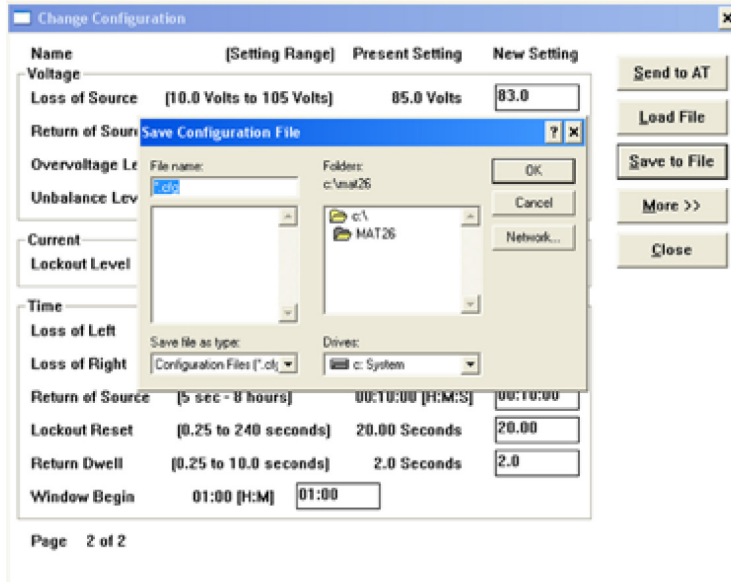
Change Configuration

Name [Setting Range] Present Setting New Setting

Voltage

Loss of Source [10.0 Volts to 105 Volts] 85.0 Volts 83.0

Return of Sour

Overvoltage Le

Unbalance Lev

Current

Lockout Level

Time

Loss of Left

Loss of Right

Return of Source [5 sec - 8 hours] 00:10:00 [H:M:S] 00:10:00

Lockout Reset [0.25 to 240 seconds] 20.00 Seconds 20.00

Return Dwell [0.25 to 10.0 seconds] 2.0 Seconds 2.0

Window Begin 01:00 [H:M] 01:00

Page 2 of 2

Send to AT

Load File

Save to File

More >>

Close

Save Configuration File

?

File name:

*.cfg

Folders:

c:\mat26

c:\

MAT26

OK

Cancel

Network...

Save file as type:

Configuration Files (*.cfg

Drives:

c: System